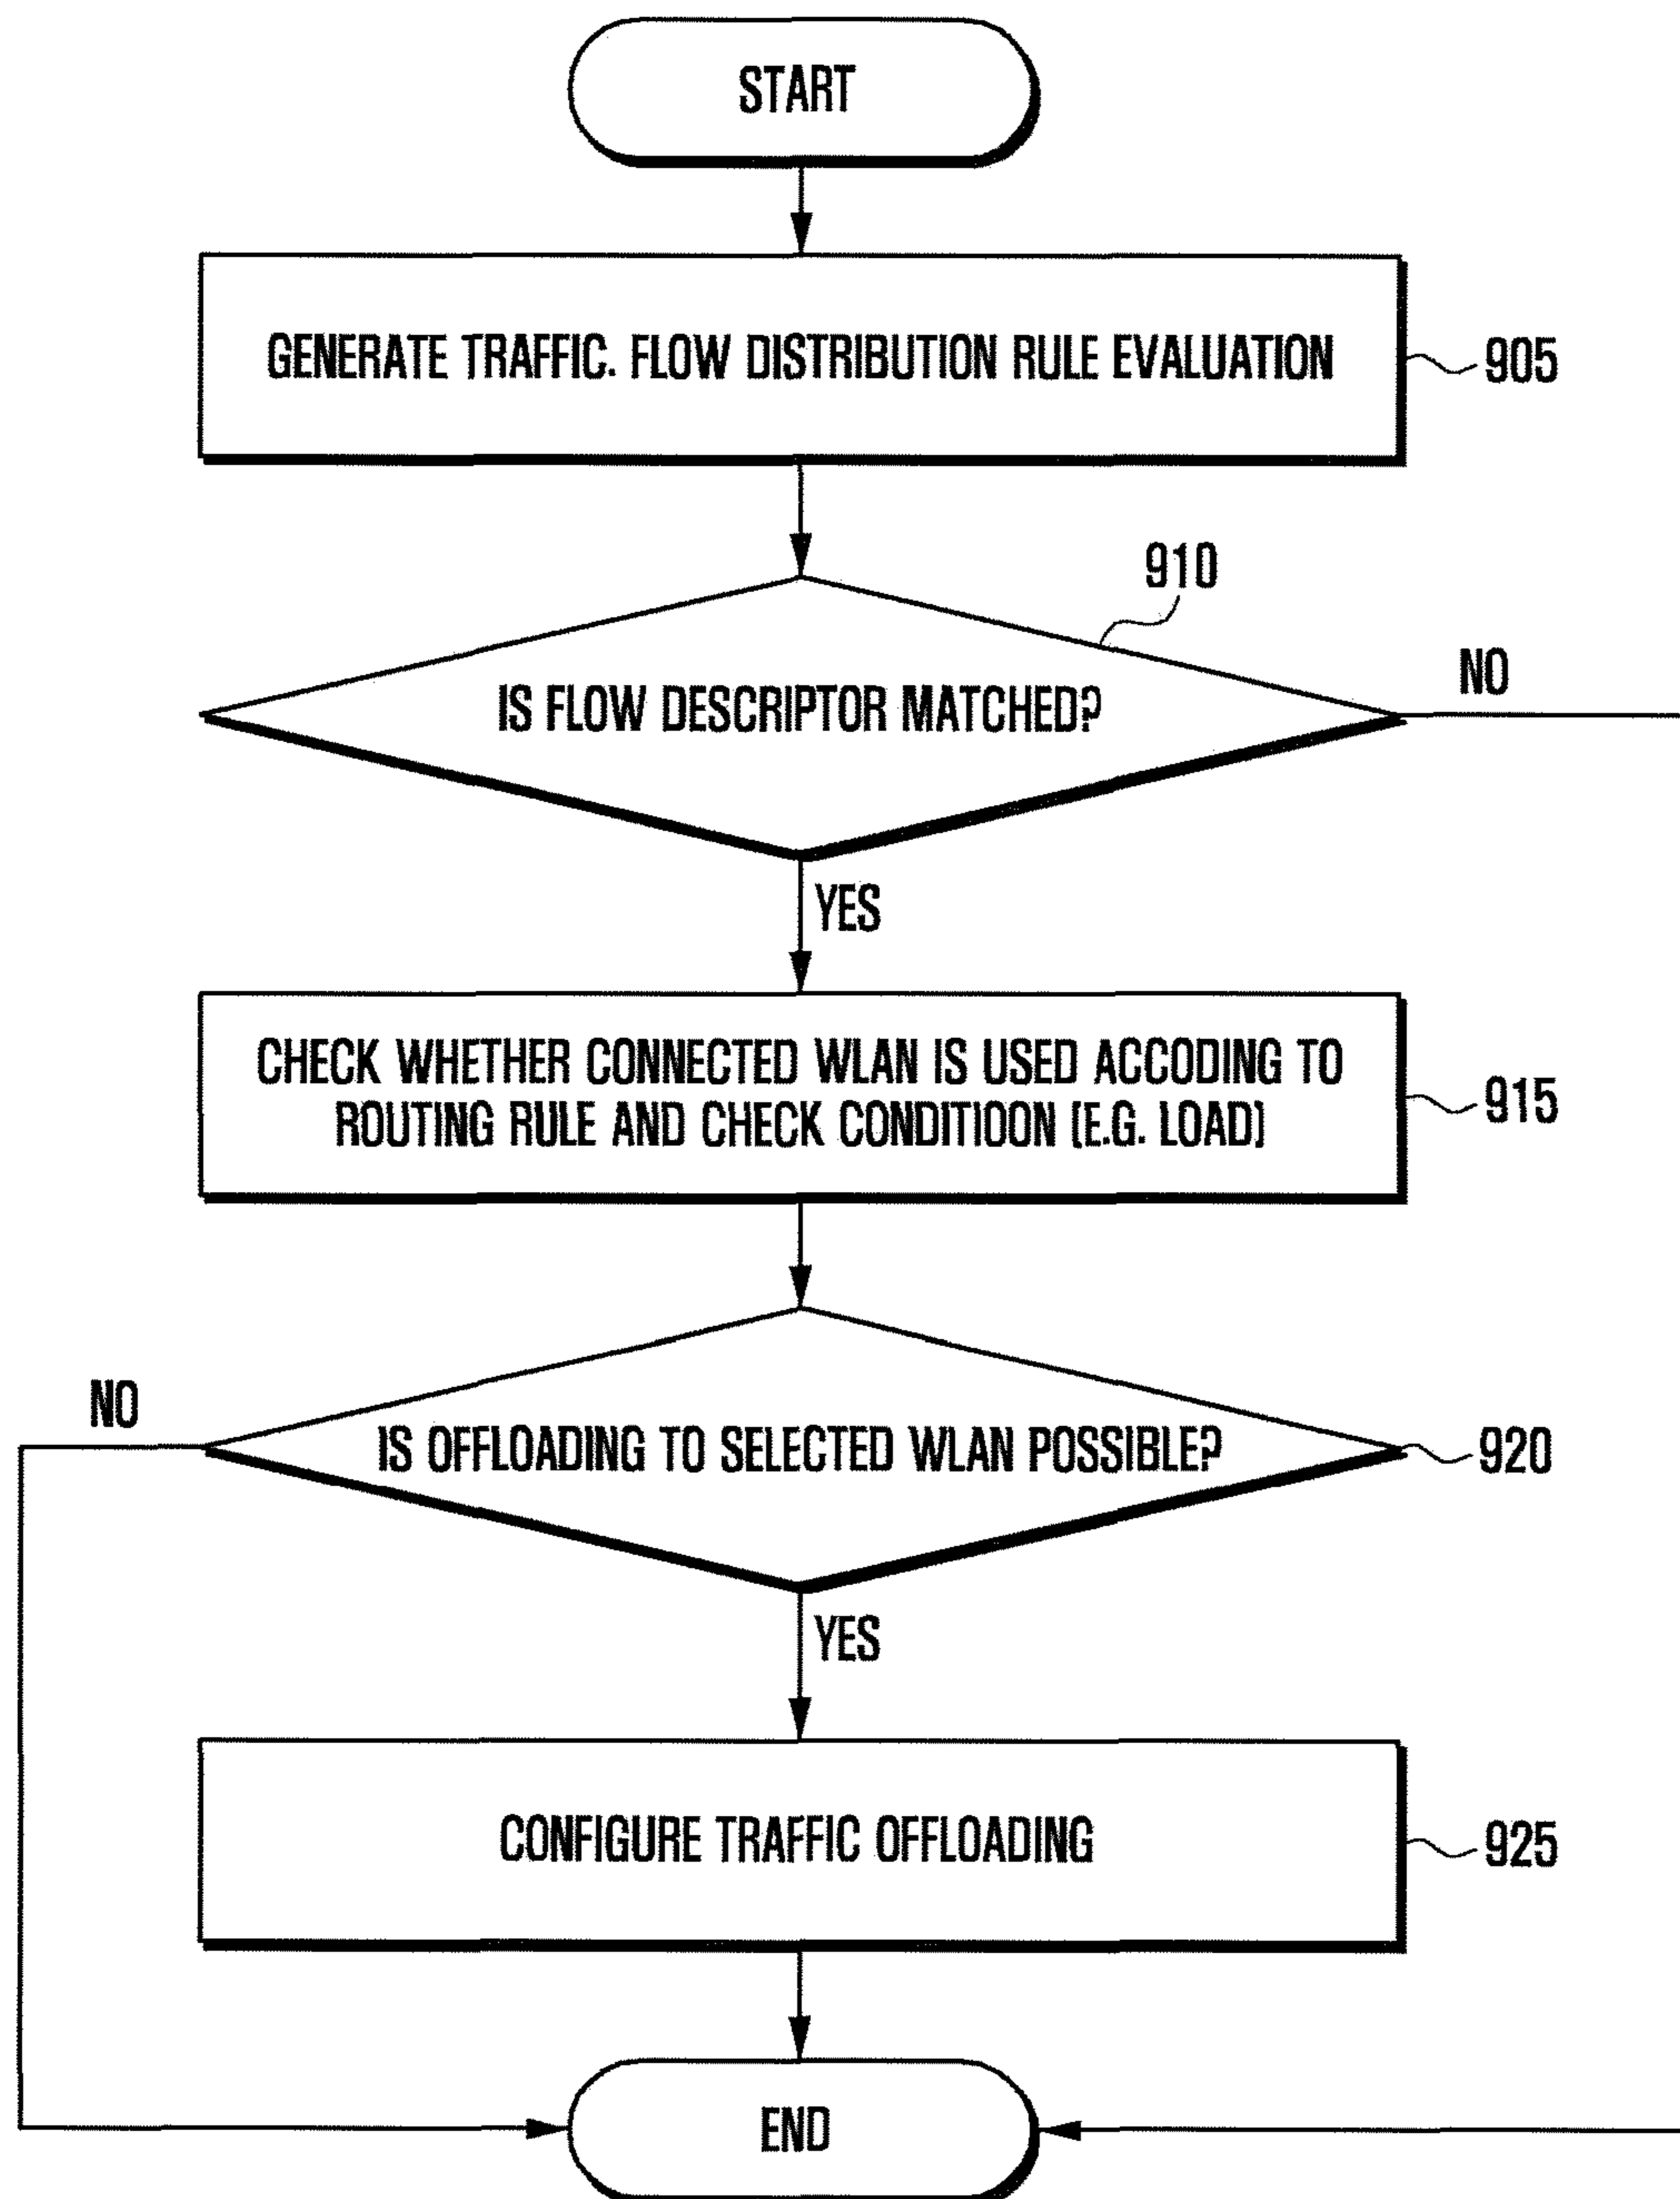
START

GENERATE TRAFFIC. FLOW DISTRIBUTION RULE EVALUATION

905

910

IS FLOW DESCRIPTOR MATCHED?

NO

YES

CHECK WHETHER CONNECTED WLAN IS USED ACCODING TO ROUTING RULE AND CHECK CONDITIOON (E.G. LOAD)

915

NO

IS OFFLOADING TO SELECTED WLAN POSSIBLE?

920

YES

CONFIGURE TRAFFIC OFFLOADING

925

END